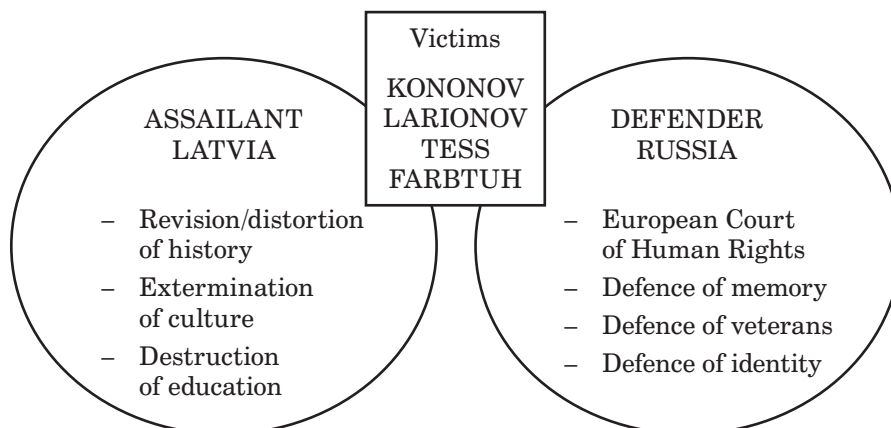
Victims

KONONOV
LARIONOV
TESS
FARBTUH

ASSAILANT
LATVIA

– Revision/distortion of history
– Extermination of culture
– Destruction of education

DEFENDER
RUSSIA

– European Court of Human Rights
– Defence of memory
– Defence of veterans
– Defence of identity